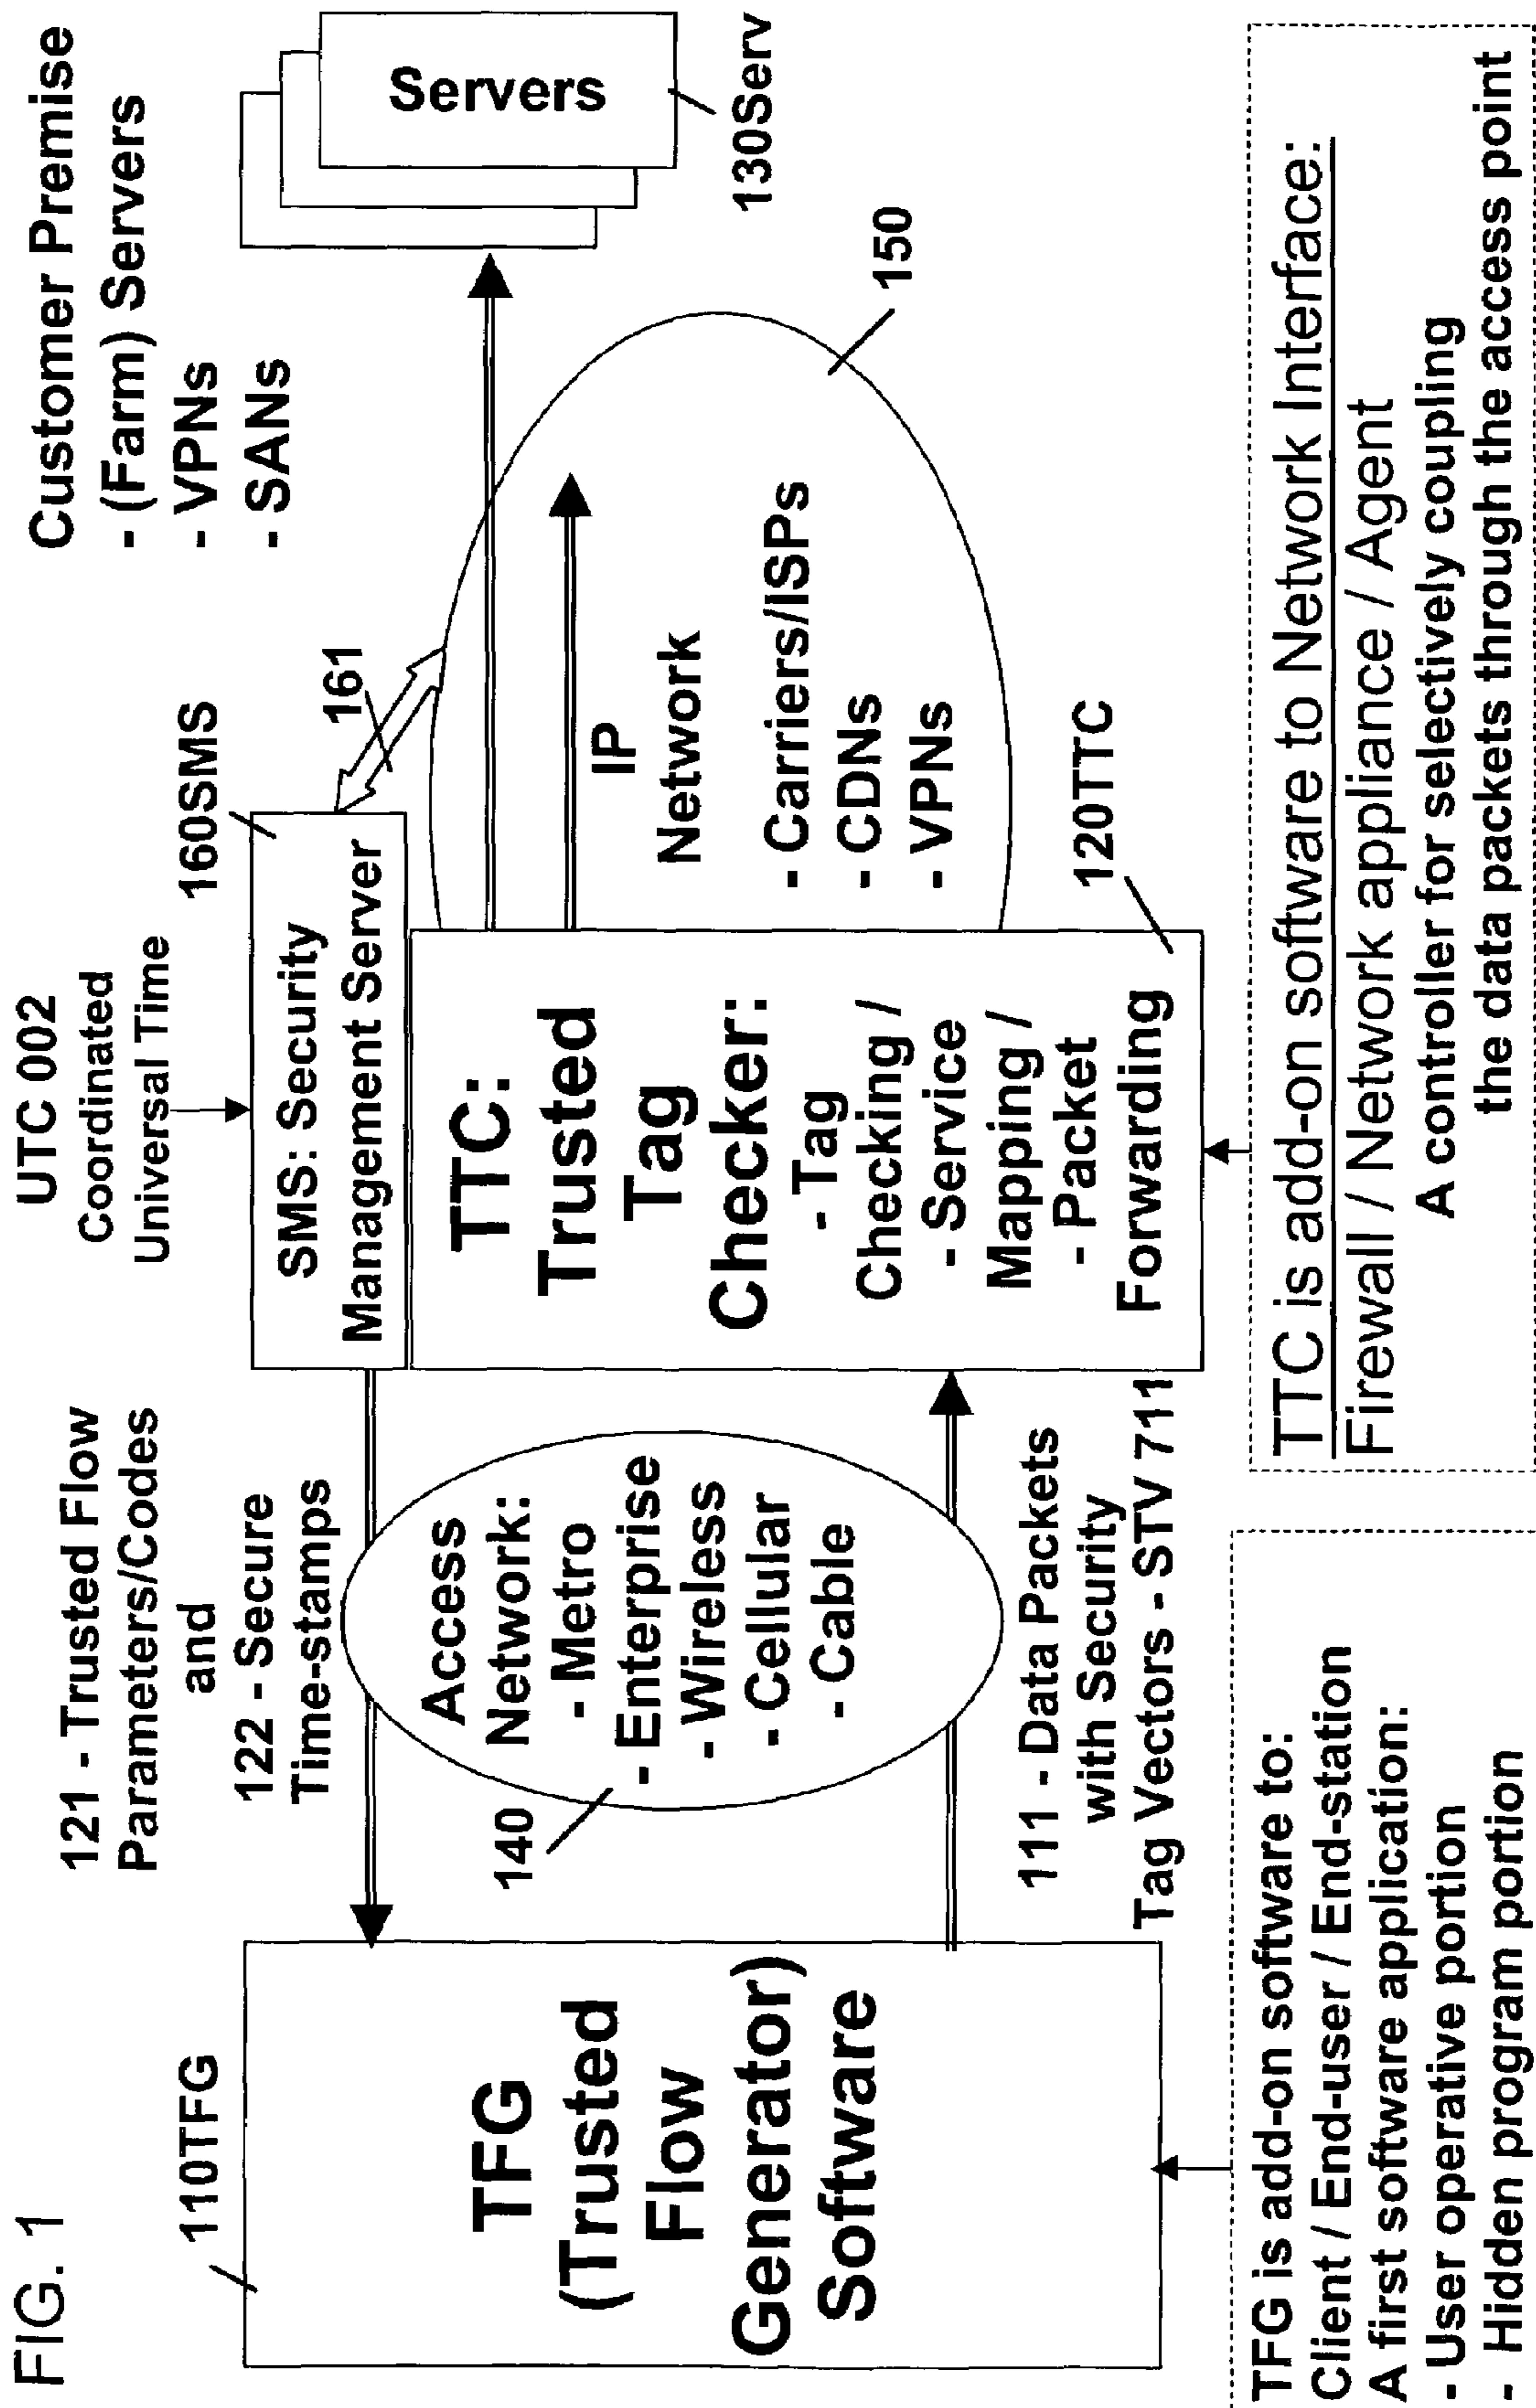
FIG. 1

110TFG

TFG (Trusted Flow Generator) Software

121 - Trusted Flow Parameters/Codes and 122 - Secure Time-stamps

140

Access Network:
- Metro
- Enterprise
- Wireless
- Cellular
- Cable

111 - Data Packets with Security Tag Vectors - STV 711

UTC 002 Coordinated Universal Time

160SMS

SMS: Security Management Server

161

TTC: Trusted Tag Checker:
- Tag Checking /
- Service Mapping /
- Packet Forwarding

120TTC

IP Network
- Carriers/ISPs
- CDNs
- VPNs

150

Customer Premise
- (Farm) Servers
- VPNs
- SANs

Servers

130Serv

TFG is add-on software to:
Client / End-user / End-station
A first software application:
- User operative portion
- Hidden program portion

TTC is add-on software to Network Interface:
Firewall / Network appliance / Agent
A controller for selectively coupling the data packets through the access point